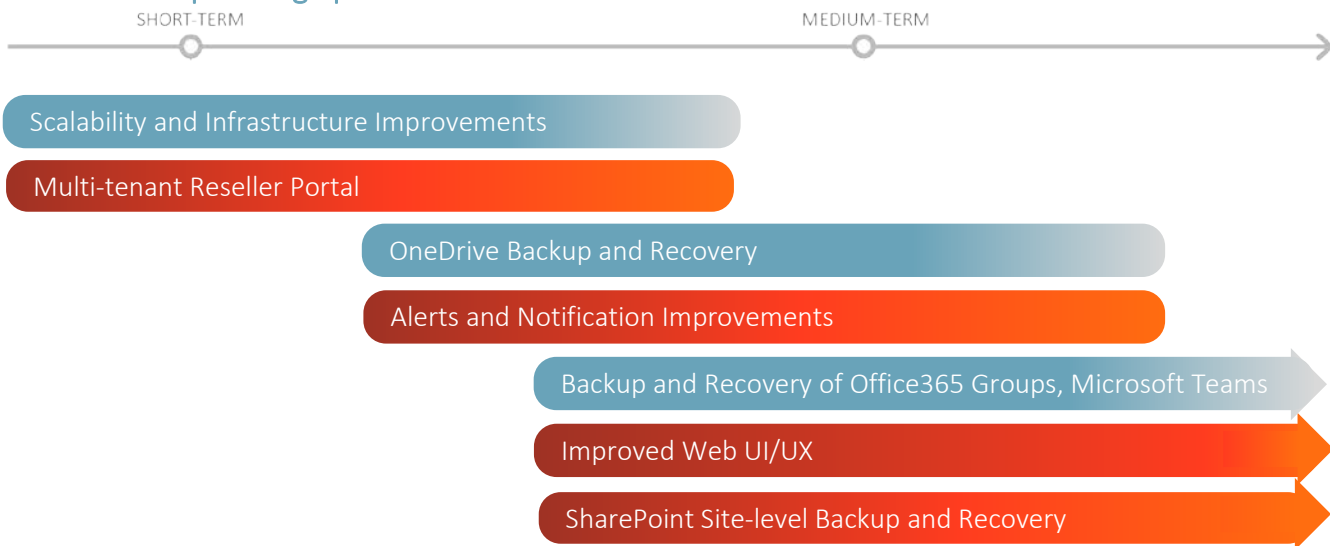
SHORT-TERM

MEDIUM-TERM

Scalability and Infrastructure Improvements

Multi-tenant Reseller Portal

OneDrive Backup and Recovery

Alerts and Notification Improvements

Backup and Recovery of Office365 Groups, Microsoft Teams

Improved Web UI/UX

SharePoint Site-level Backup and Recovery